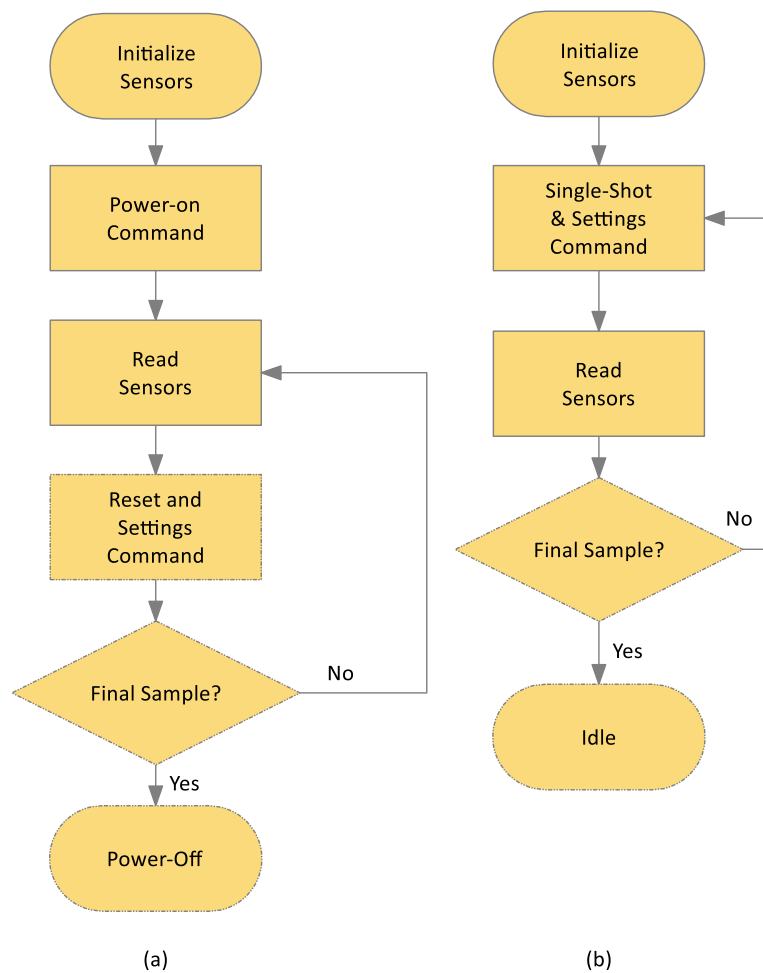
Initialize Sensors

Power-on Command

Read Sensors

Reset and Settings Command

Final Sample?

No

Yes

Power-Off

(a)

Initialize Sensors

Single-Shot & Settings Command

Read Sensors

Final Sample?

No

Yes

Idle

(b)